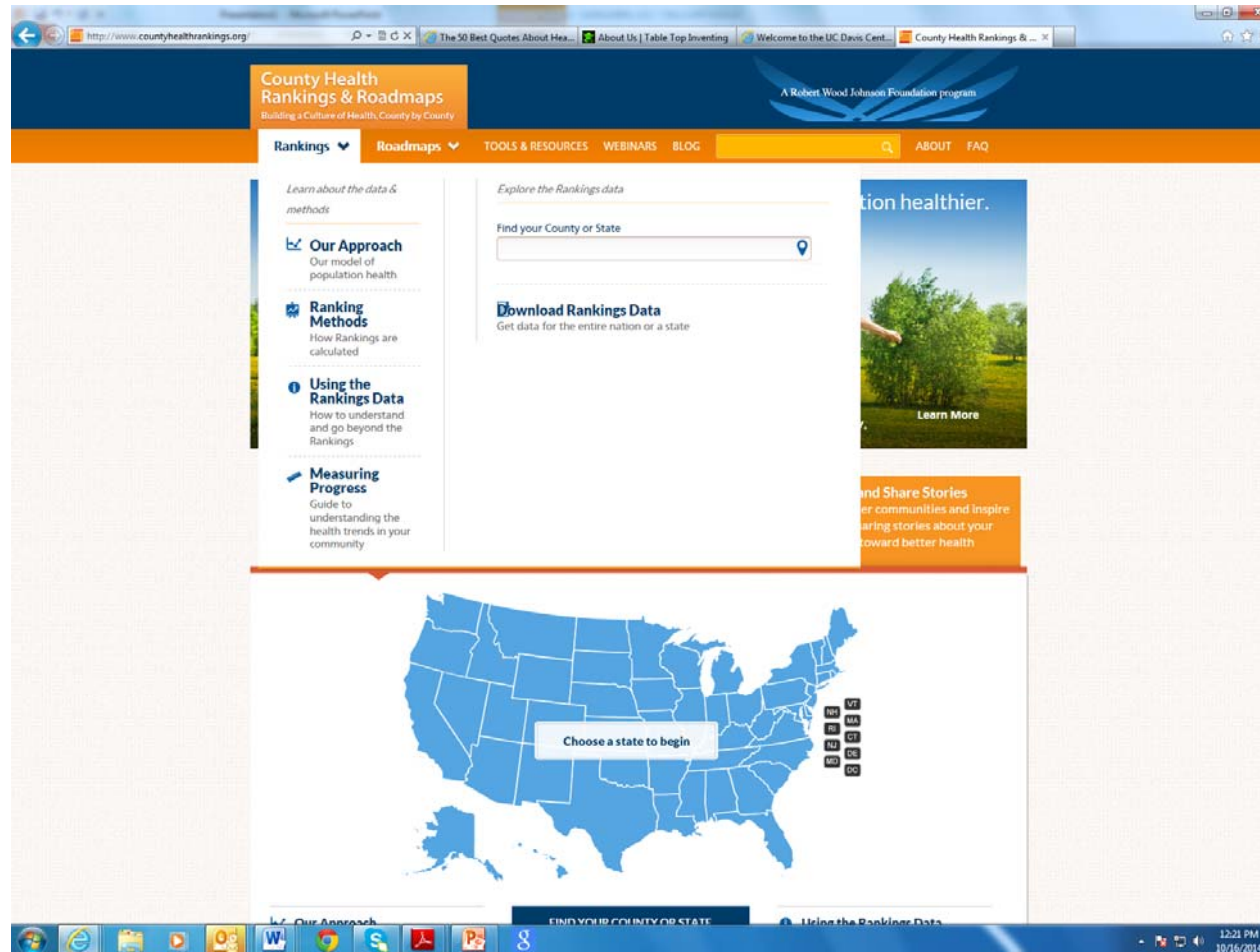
http://www.countyhealthrankings.org/

The 50 Best Quotes About Hea... | About Us | Table Top Inventing | Welcome to the UC Davis Cent... | County Health Rankings & ...

County Health Rankings & Roadmaps
Building a Culture of Health, County by County

A Robert Wood Johnson Foundation program

Rankings | Roadmaps | TOOLS & RESOURCES | WEBINARS | BLOG | ABOUT | FAQ

Learn about the data & methods

Our Approach
Our model of population health

Ranking Methods
How Rankings are calculated

Using the Rankings Data
How to understand and go beyond the Rankings

Measuring Progress
Guide to understanding the health trends in your community

Explore the Rankings data

Find your County or State

Download Rankings Data
Get data for the entire nation or a state

tion healthier.

Learn More

nd Share Stories
er communities and inspire
aring stories about your
toward better health

Choose a state to begin

VT
NH
MA
RI
CT
NJ
DE
MD
DC

Our Approach
FIND YOUR COUNTY OR STATE
Using the Rankings Data

12:21 PM
10/16/20